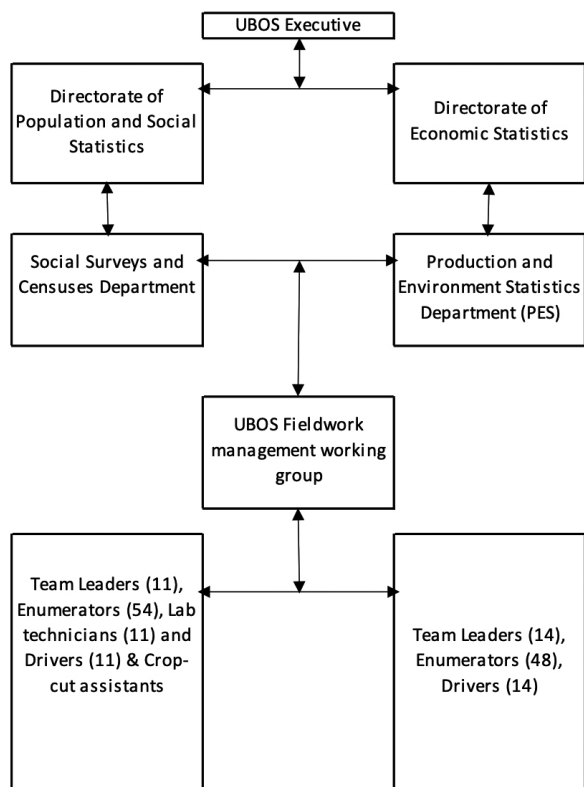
UBOS Executive

Directorate of Population and Social Statistics

Directorate of Economic Statistics

Social Surveys and Censuses Department

Production and Environment Statistics Department (PES)

UBOS Fieldwork management working group

Team Leaders (11), Enumerators (54), Lab technicians (11) and Drivers (11) & Crop-cut assistants

Team Leaders (14), Enumerators (48), Drivers (14)